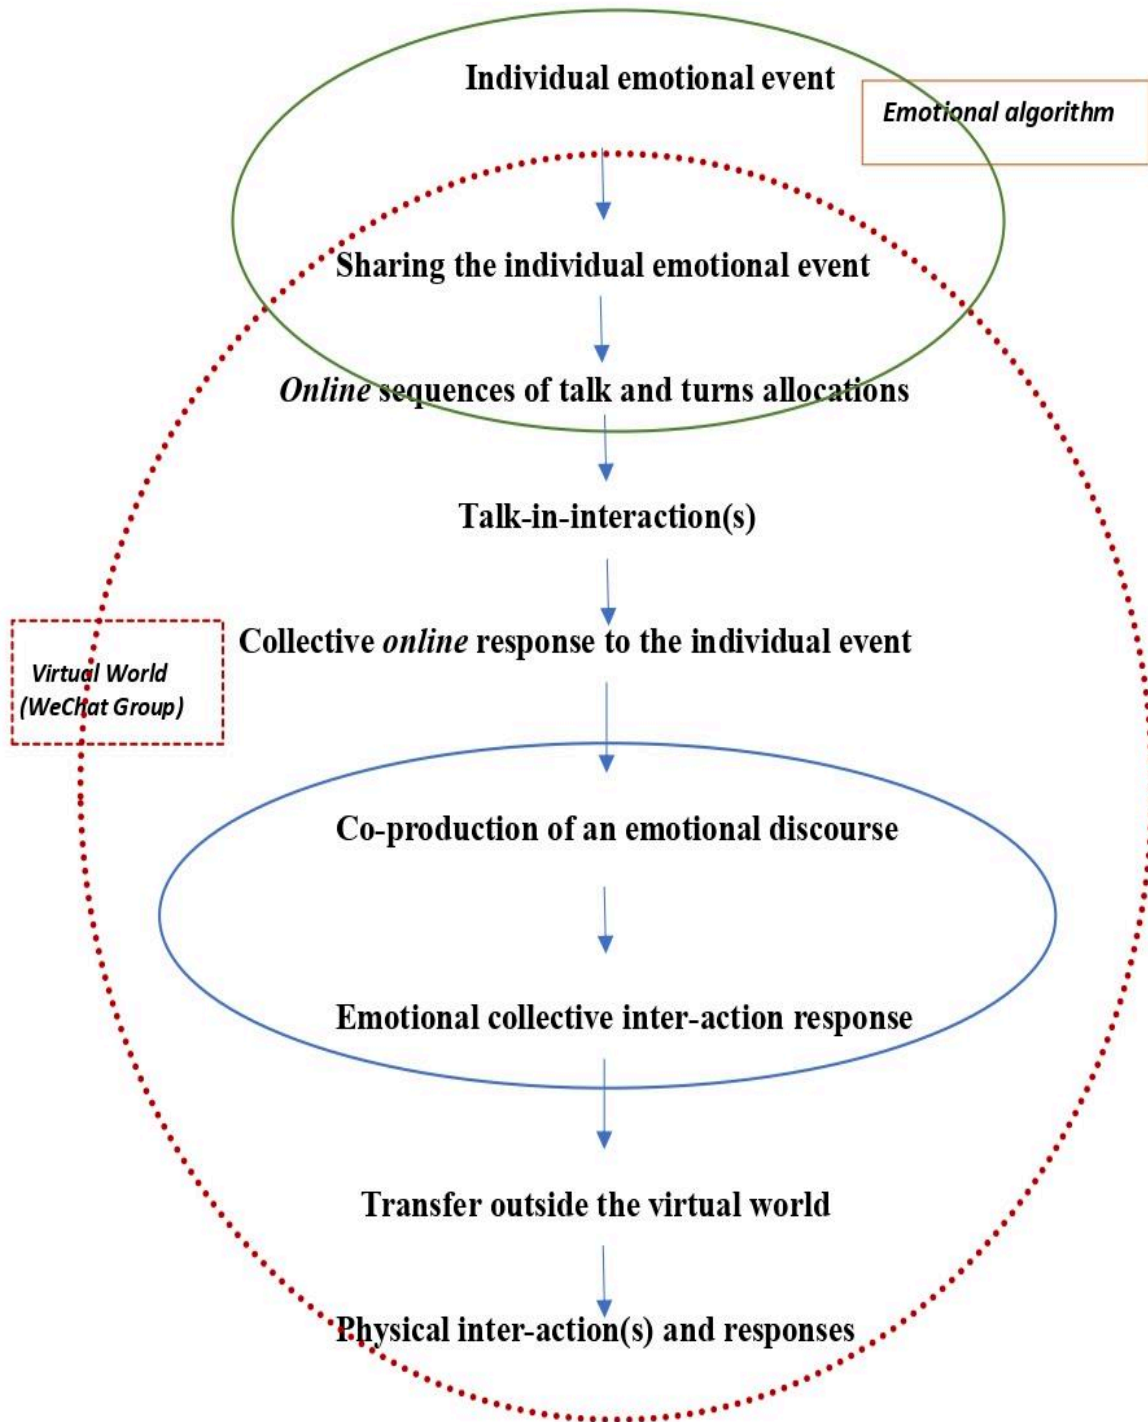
Individual emotional event

Emotional algorithm

Sharing the individual emotional event

Online sequences of talk and turns allocations

Talk-in-interaction(s)

Virtual World (WeChat Group)

Collective online response to the individual event

Co-production of an emotional discourse

Emotional collective inter-action response

Transfer outside the virtual world

Physical inter-action(s) and responses